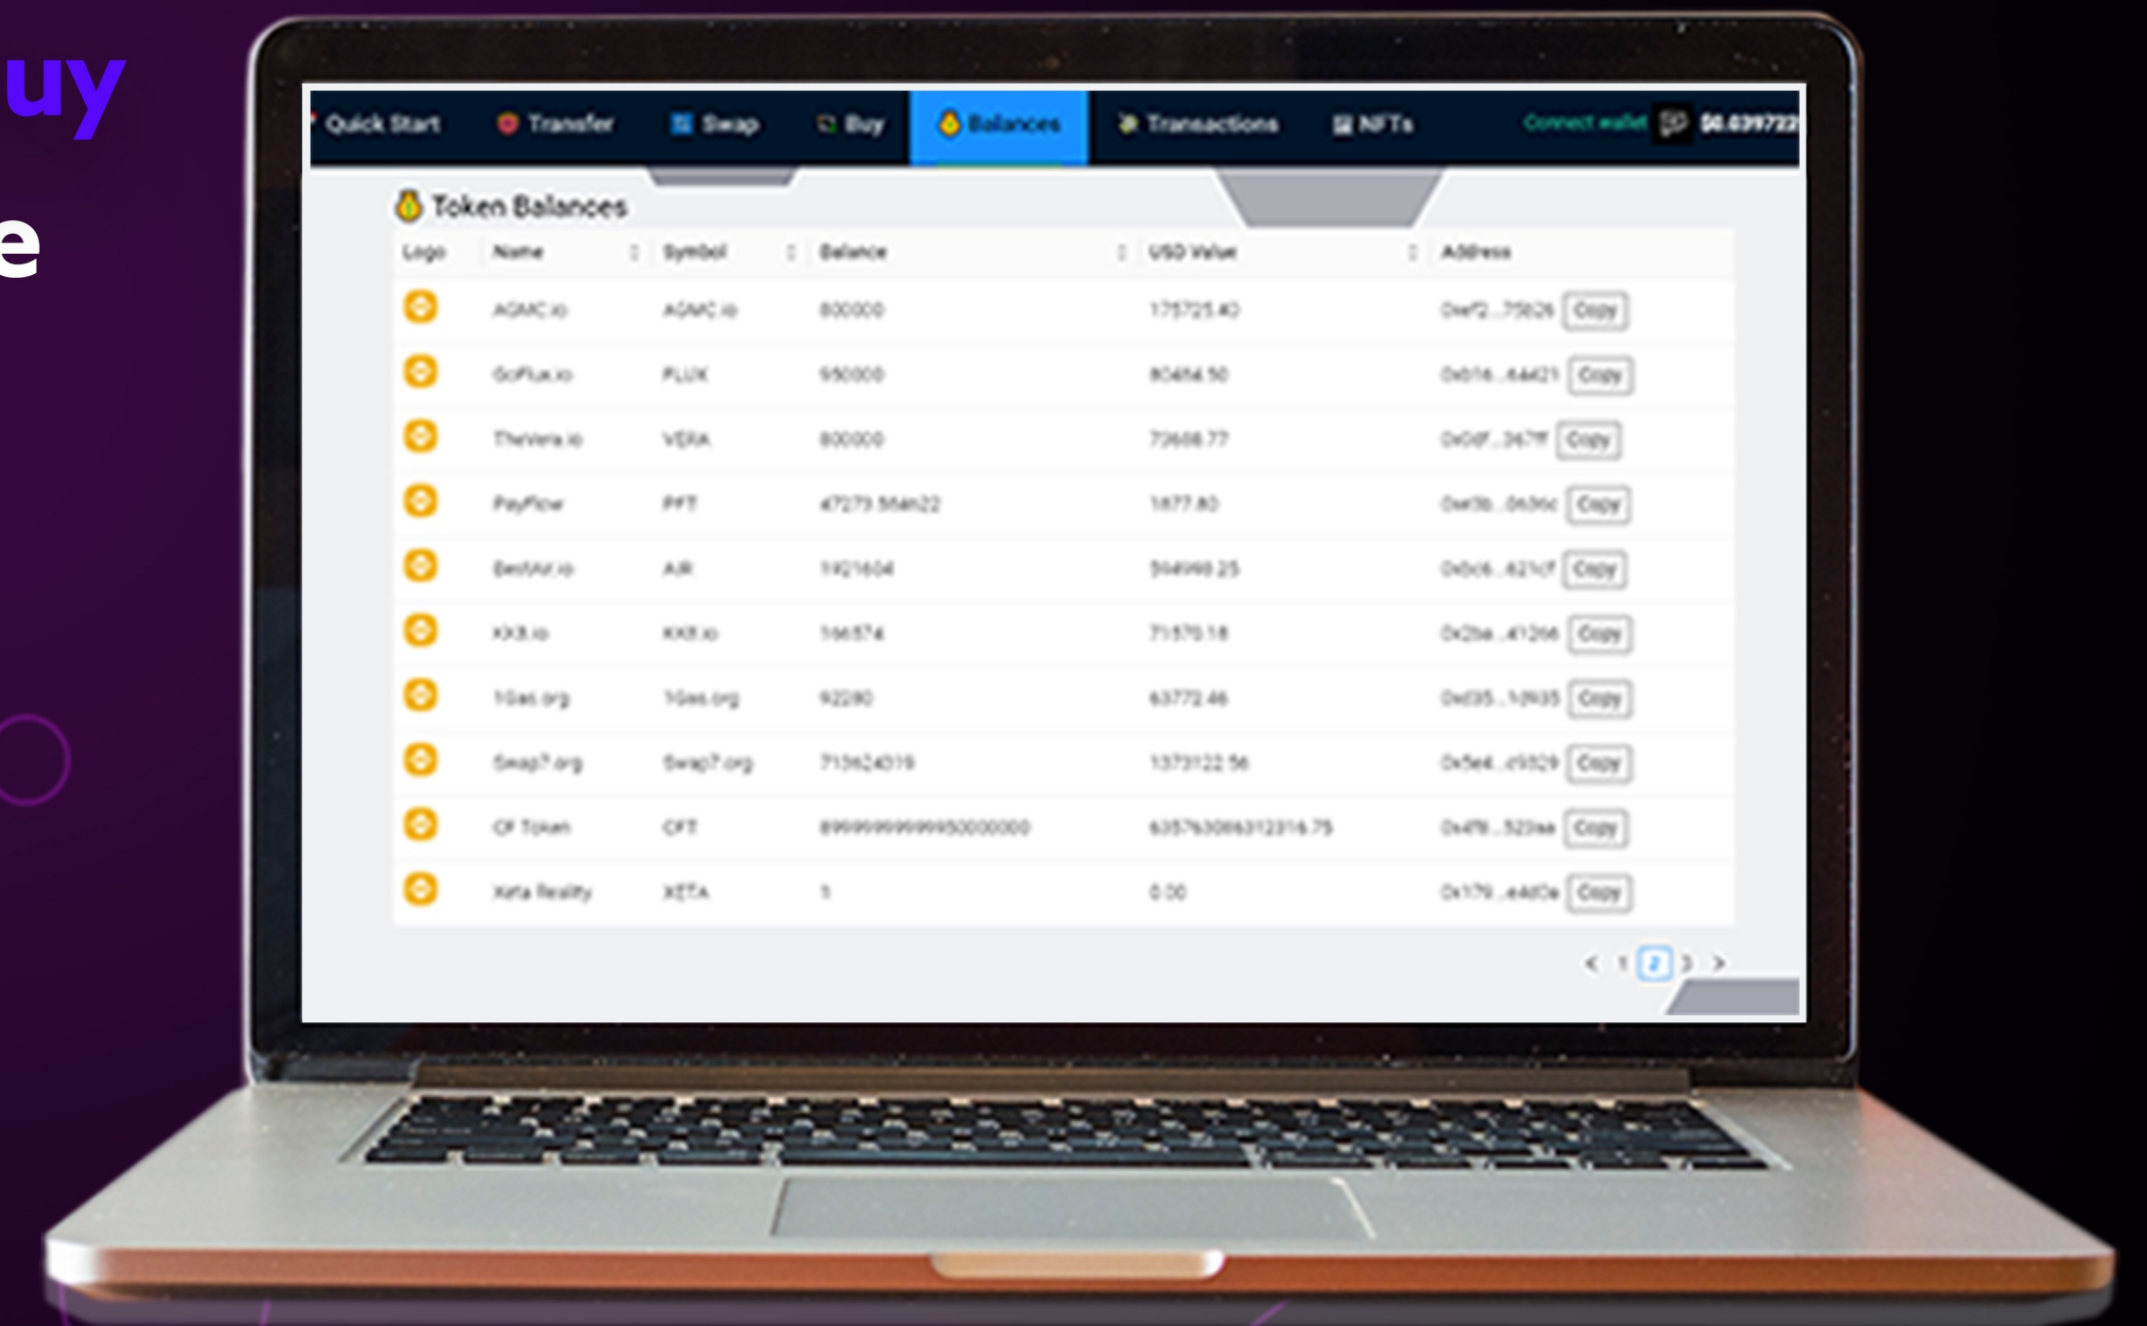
uy

e

Quick Start Transfer Swap Buy Balances Transactions NFTs Connect wallet $0.639722

Token Balances

| Logo | Name | Symbol | Balance | USD Value | Address |
|---|---|---|---|---|---|
| | AGMC.io | AGMC.io | 800000 | 175725.40 | 0xef2...75b26 Copy |
| | GoFlux.io | FLUX | 950000 | 80484.50 | 0x016...44421 Copy |
| | TheVera.io | VERA | 800000 | 73608.77 | 0x0df...367ff Copy |
| | PayFlow | PFT | 47273.56e22 | 1877.80 | 0xe3b...0636c Copy |
| | BestAir.io | AIR | 1921604 | 394990.25 | 0x0c6...621cf Copy |
| | KKB.io | KKB.io | 166574 | 71570.18 | 0x2ba...41266 Copy |
| | 1Gas.org | 1Gas.org | 92280 | 63772.46 | 0xd35...10935 Copy |
| | Swap7.org | Swap7.org | 713624019 | 1373122.56 | 0x5e4...c9329 Copy |
| | CF Token | CFT | 8999999999999950000000 | 635763086312316.75 | 0x4f8...523ea Copy |
| | Xeta Reality | XETA | 1 | 0.00 | 0x179...e4d0e Copy |

< 1 2 3 >